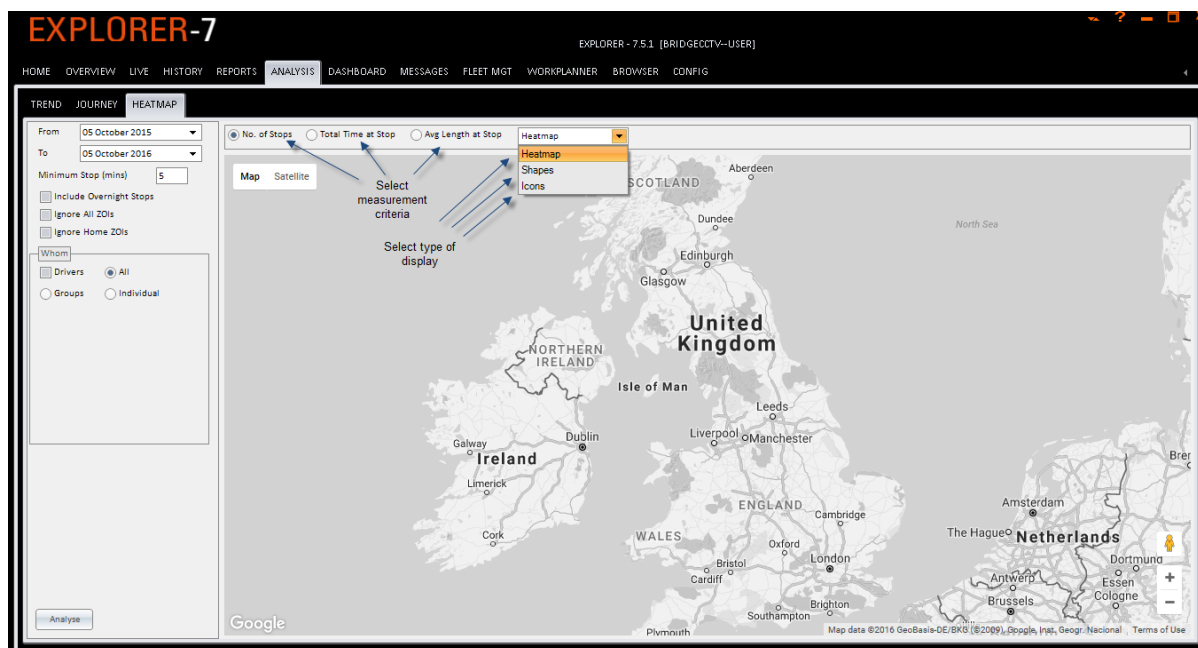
EXPLORER-7

EXPLORER - 7.5.1 [BRIDGECCTV--USER]

HOME OVERVIEW LIVE HISTORY REPORTS ANALYSIS DASHBOARD MESSAGES FLEET MGT WORKPLANNER BROWSER CONFIG

TREND JOURNEY HEATMAP

From 05 October 2015
To 05 October 2016
Minimum Stop (mins) 5
Include Overnight Stops
Ignore All ZOIs
Ignore Home ZOIs

Whom
Drivers All
Groups Individual

Analyse

No. of Stops Total Time at Stop Avg Length at Stop Heatmap
Heatmap
Shapes
Icons

Map Satellite

Select measurement criteria

Select type of display

SCOTLAND Aberdeen Dundee North Sea Edinburgh Glasgow United Kingdom NORTHERN IRELAND Isle of Man Leeds Galway Dublin Liverpool Manchester Ireland Limerick ENGLAND Cambridge Amsterdam The Hague Netherlands Cork WALES Oxford Bristol London Dortmund Cardiff Antwerp Essen Cologne Brussels Brighton Southampton Plymouth Brer

Google Map data ©2016 GeoBasis-DE/BKG (©2009), Google, Inst. Geogr. Nacional Terms of Use